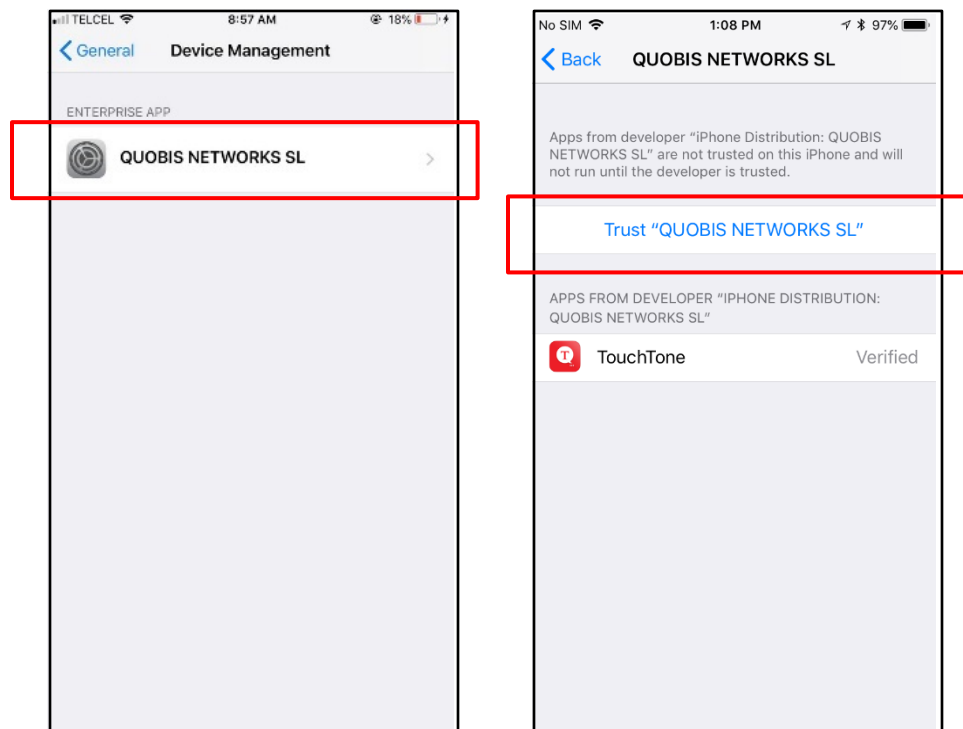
TELCEL 8:57 AM 18%

General Device Management

ENTERPRISE APP

QUOBIS NETWORKS SL

No SIM 1:08 PM 97%

Back QUOBIS NETWORKS SL

Apps from developer "iPhone Distribution: QUOBIS NETWORKS SL" are not trusted on this iPhone and will not run until the developer is trusted.

Trust "QUOBIS NETWORKS SL"

APPS FROM DEVELOPER "IPHONE DISTRIBUTION: QUOBIS NETWORKS SL"

TouchTone Verified